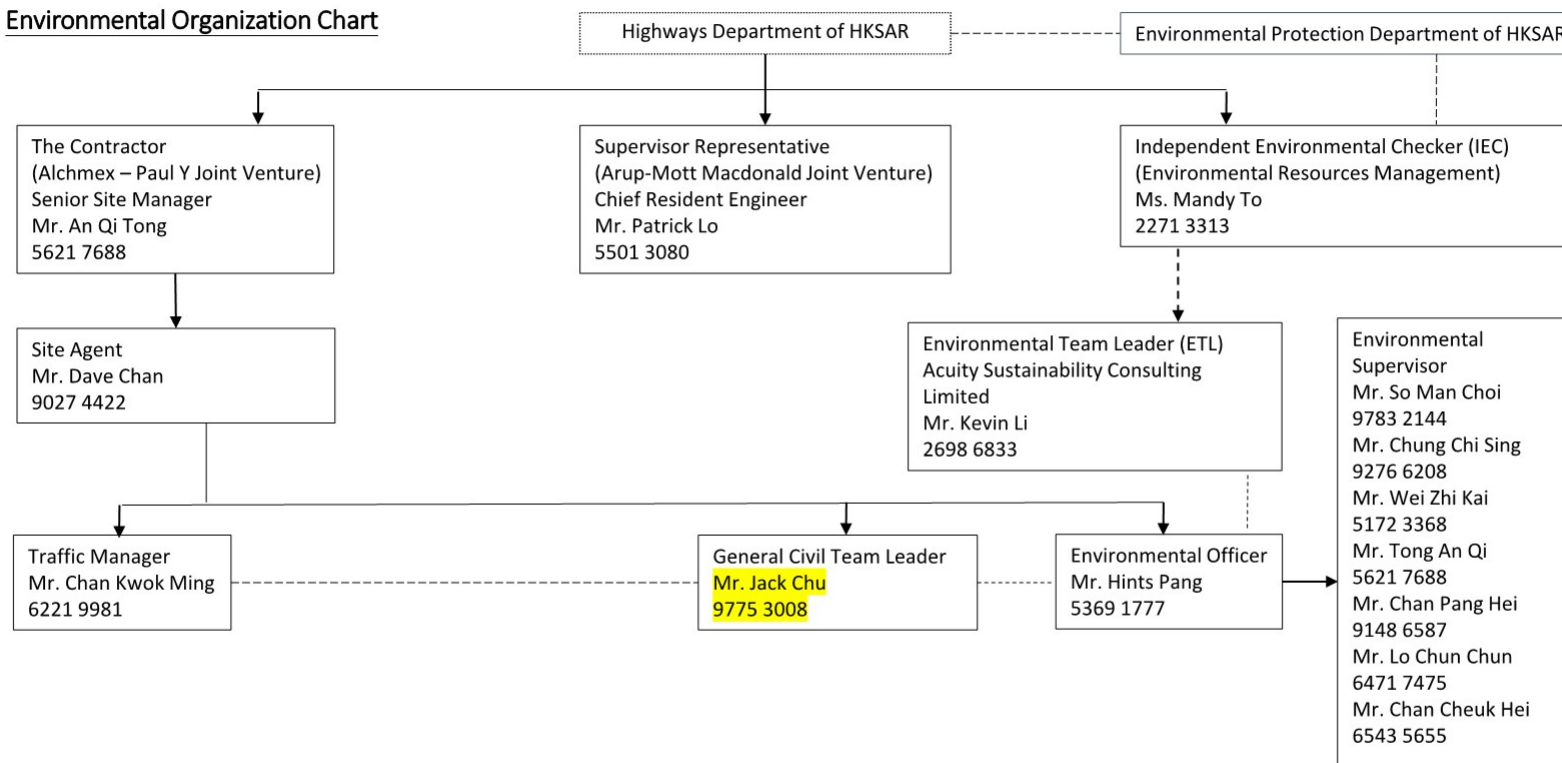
Environmental Organization Chart

Highways Department of HKSAR

Environmental Protection Department of HKSAR

The Contractor
(Alchmex – Paul Y Joint Venture)
Senior Site Manager
Mr. An Qi Tong
5621 7688

Supervisor Representative
(Arup-Mott Macdonald Joint Venture)
Chief Resident Engineer
Mr. Patrick Lo
5501 3080

Independent Environmental Checker (IEC)
(Environmental Resources Management)
Ms. Mandy To
2271 3313

Site Agent
Mr. Dave Chan
9027 4422

Environmental Team Leader (ETL)
Acuity Sustainability Consulting Limited
Mr. Kevin Li
2698 6833

Environmental Supervisor
Mr. So Man Choi
9783 2144
Mr. Chung Chi Sing
9276 6208
Mr. Wei Zhi Kai
5172 3368
Mr. Tong An Qi
5621 7688
Mr. Chan Pang Hei
9148 6587
Mr. Lo Chun Chun
6471 7475
Mr. Chan Cheuk Hei
6543 5655

Traffic Manager
Mr. Chan Kwok Ming
6221 9981

General Civil Team Leader
Mr. Jack Chu
9775 3008

Environmental Officer
Mr. Hints Pang
5369 1777